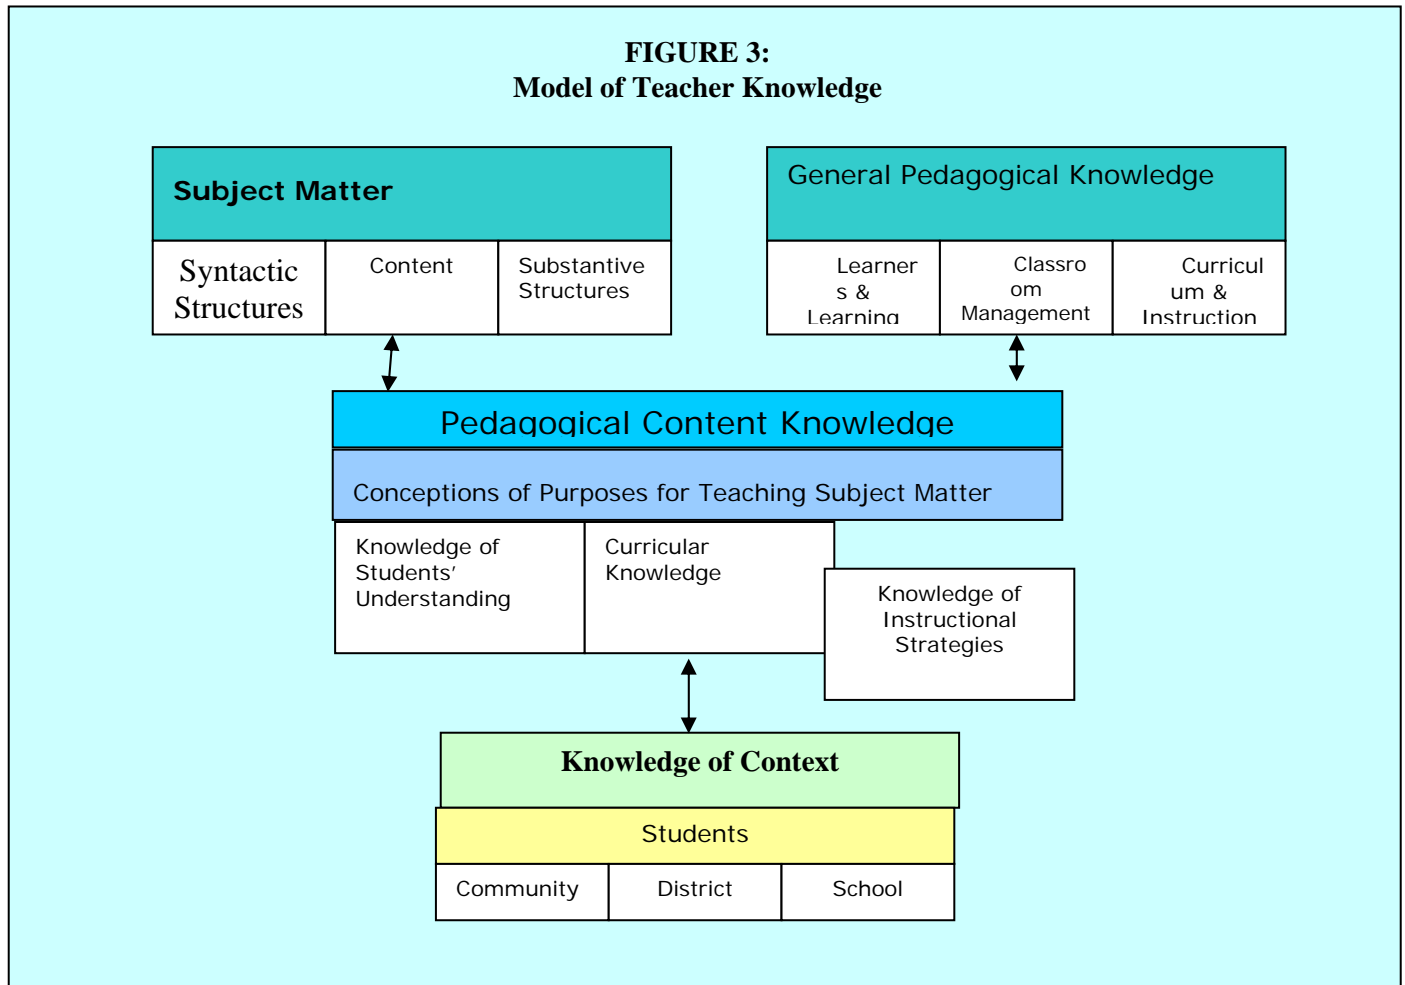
FIGURE 3:
Model of Teacher Knowledge

Subject Matter

Syntactic Structures

Content

Substantive Structures

General Pedagogical Knowledge

Learners & Learning

Classroom Management

Curriculum & Instruction

Pedagogical Content Knowledge

Conceptions of Purposes for Teaching Subject Matter

Knowledge of Students' Understanding

Curricular Knowledge

Knowledge of Instructional Strategies

Knowledge of Context

Students

Community

District

School